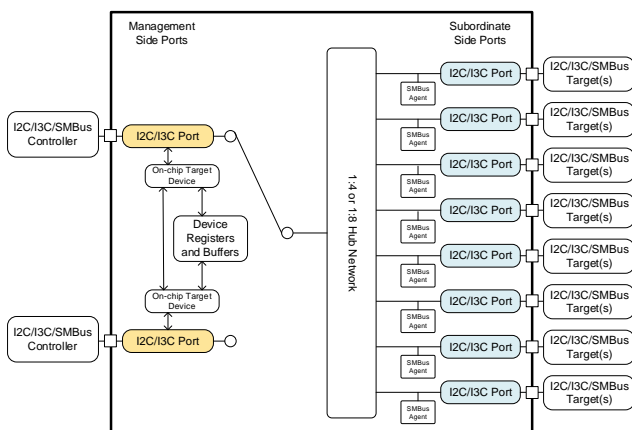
Management Side Ports

Subordinate Side Ports

I2C/I3C/SMBus Controller

I2C/I3C Port

On-chip Target Device

Device Registers and Buffers

On-chip Target Device

I2C/I3C/SMBus Controller

I2C/I3C Port

1:4 or 1:8 Hub Network

I2C/I3C Port
SMBus Agent
I2C/I3C/SMBus Target(s)

I2C/I3C Port
SMBus Agent
I2C/I3C/SMBus Target(s)

I2C/I3C Port
SMBus Agent
I2C/I3C/SMBus Target(s)

I2C/I3C Port
SMBus Agent
I2C/I3C/SMBus Target(s)

I2C/I3C Port
SMBus Agent
I2C/I3C/SMBus Target(s)

I2C/I3C Port
SMBus Agent
I2C/I3C/SMBus Target(s)

I2C/I3C Port
SMBus Agent
I2C/I3C/SMBus Target(s)

I2C/I3C Port
SMBus Agent
I2C/I3C/SMBus Target(s)